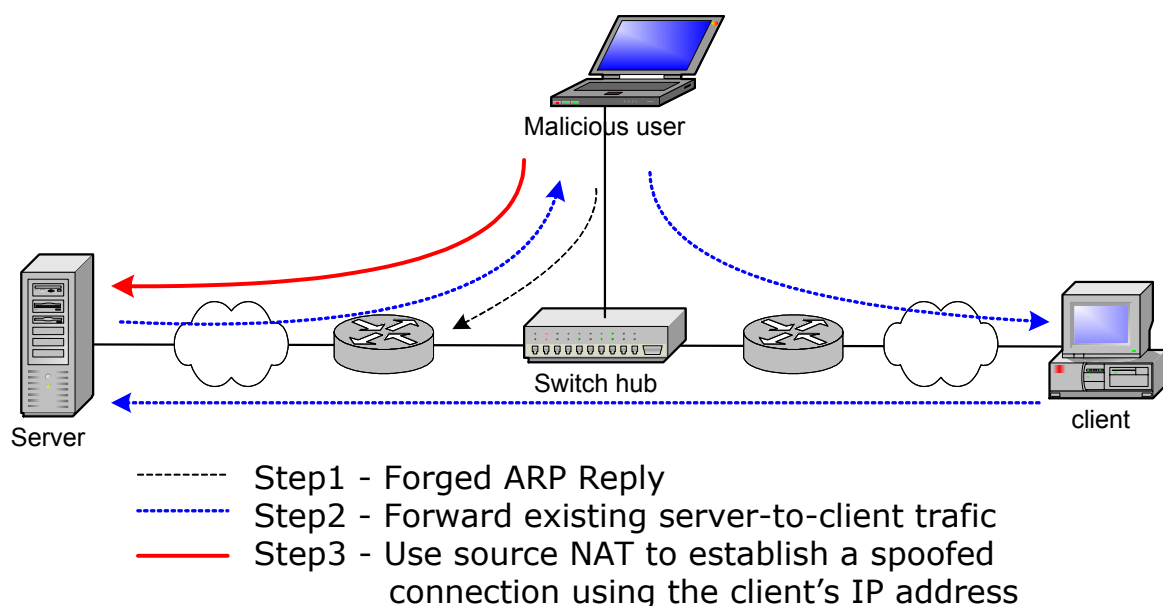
Malicious user

Server

Switch hub

client

Step1 - Forged ARP Reply
Step2 - Forward existing server-to-client trafic
Step3 - Use source NAT to establish a spoofed connection using the client's IP address